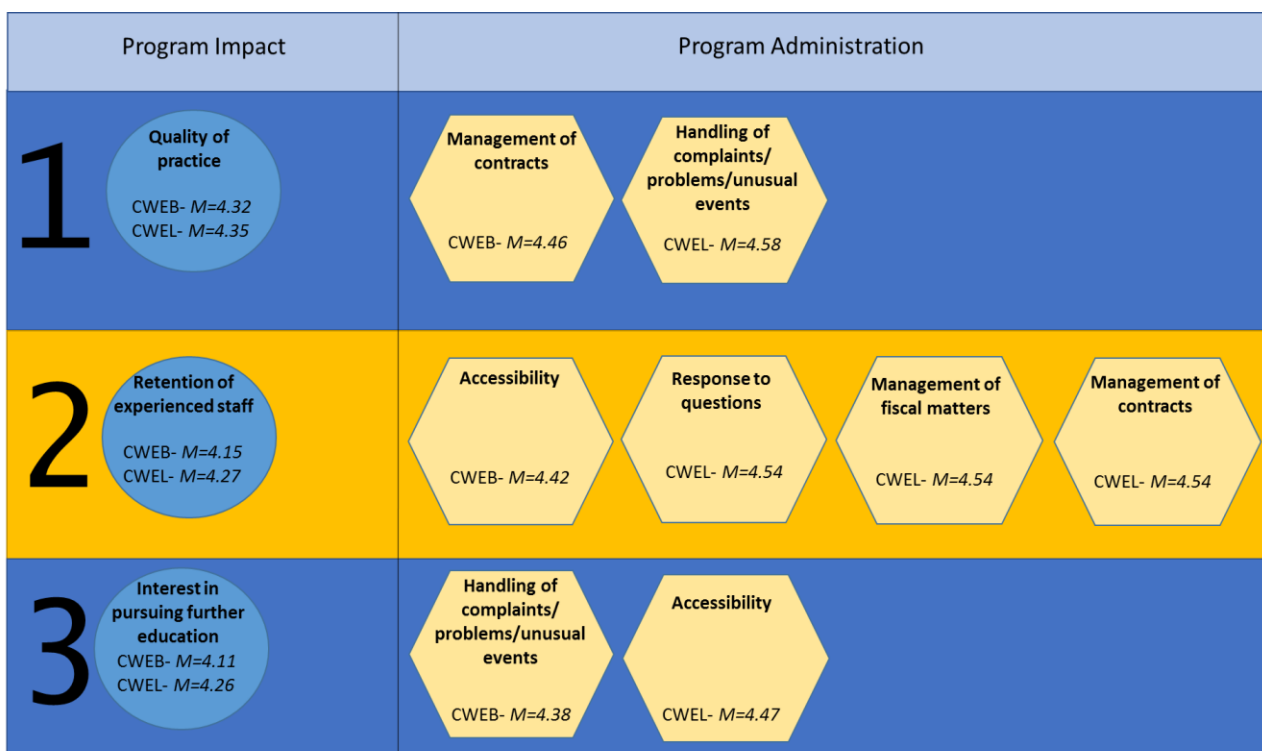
| Program Impact | Program Administration |
|---|---|
| 1 Quality of practice CWEB- *M=4.32* CWEL- *M=4.35* | Management of contracts CWEB- *M=4.46*; Handling of complaints/ problems/unusual events CWEL- *M=4.58* |
| 2 Retention of experienced staff CWEB- *M=4.15* CWEL- *M=4.27* | Accessibility CWEB- *M=4.42*; Response to questions CWEL- *M=4.54*; Management of fiscal matters CWEL- *M=4.54*; Management of contracts CWEL- *M=4.54* |
| 3 Interest in pursuing further education CWEB- *M=4.11* CWEL- *M=4.26* | Handling of complaints/ problems/unusual events CWEB- *M=4.38*; Accessibility CWEL- *M=4.47* |